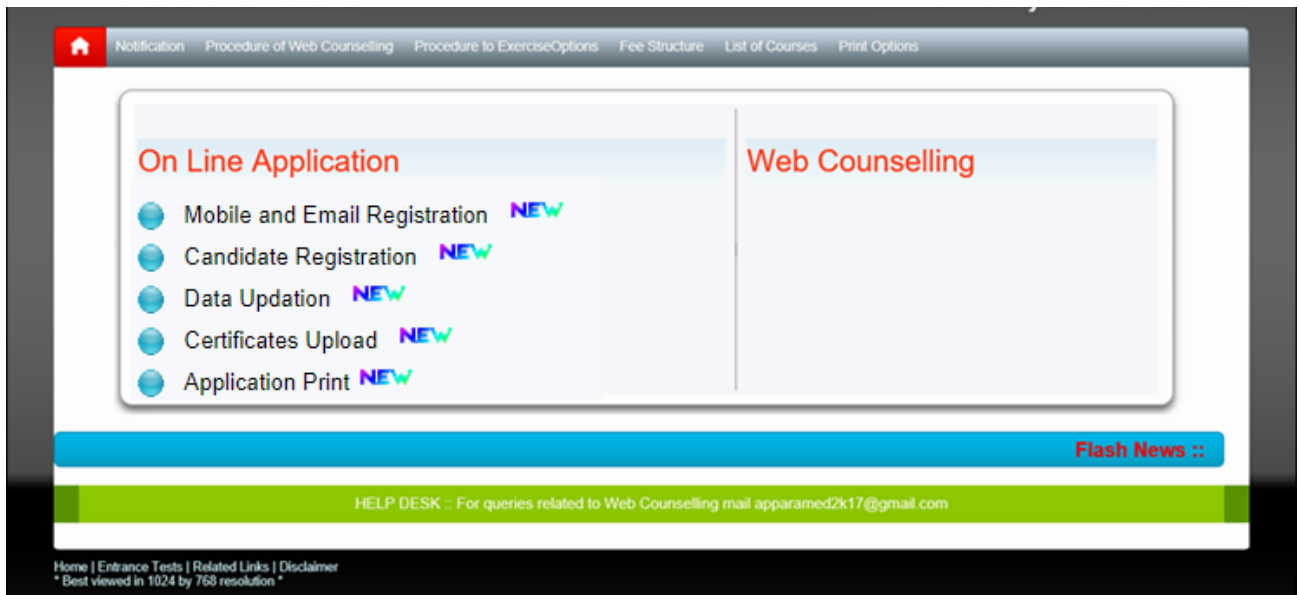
Notification Procedure of Web Counselling Procedure to ExerciseOptions Fee Structure List of Courses Print Options

On Line Application

Mobile and Email Registration NEW

Candidate Registration NEW

Data Updation NEW

Certificates Upload NEW

Application Print NEW

Web Counselling

Flash News ::

HELP DESK :: For queries related to Web Counselling mail apparamed2k17@gmail.com

Home | Entrance Tests | Related Links | Disclaimer
* Best viewed in 1024 by 768 resolution *